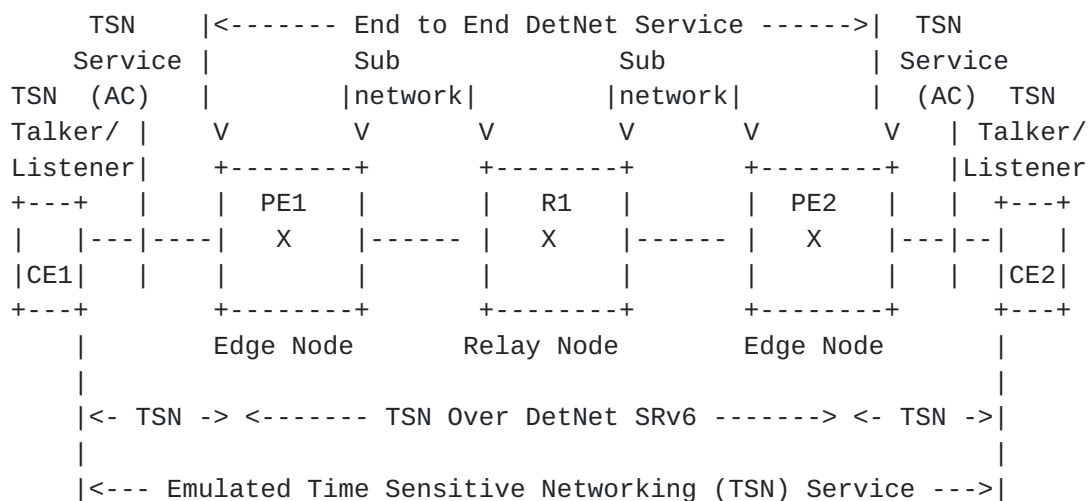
TSN |<------- End to End DetNet Service ------>| TSN

Service | Sub Sub | Service

TSN (AC) | |network| |network| | (AC) TSN

Talker/ | V V V V V V | Talker/

Listener| +--------+ +--------+ +--------+ |Listener

+---+ | | PE1 | | R1 | | PE2 | | +---+

| |---|----| X |------ | X |------ | X |---|--| |

|CE1| | | | | | | | | |CE2|

+---+ +--------+ +--------+ +--------+ +---+

| Edge Node Relay Node Edge Node |

| |

|<- TSN -> <------- TSN Over DetNet SRv6 -------> <- TSN ->|

| |

|<--- Emulated Time Sensitive Networking (TSN) Service --->|